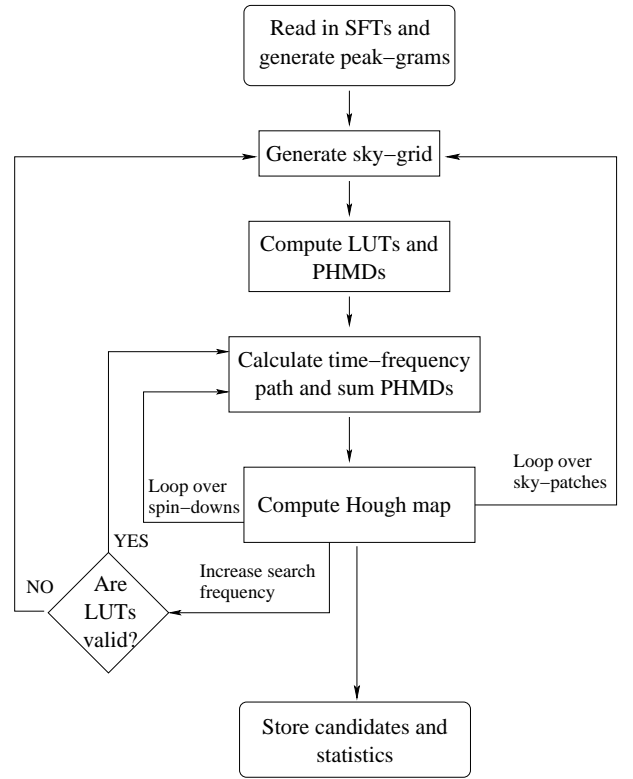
Read in SFTs and generate peak−grams

Generate sky−grid

Compute LUTs and PHMDs

Calculate time−frequency path and sum PHMDs

Loop over spin−downs

Compute Hough map

Loop over sky−patches

YES

NO

Are LUTs valid?

Increase search frequency

Store candidates and statistics